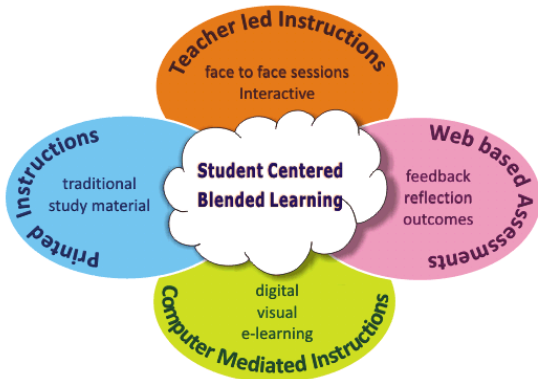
Teacher led Instructions
face to face sessions
Interactive

Printed Instructions
traditional
study material

Student Centered
Blended Learning

Web based Assessments
feedback
reflection
outcomes

digital
visual
e-learning
Computer Mediated Instructions